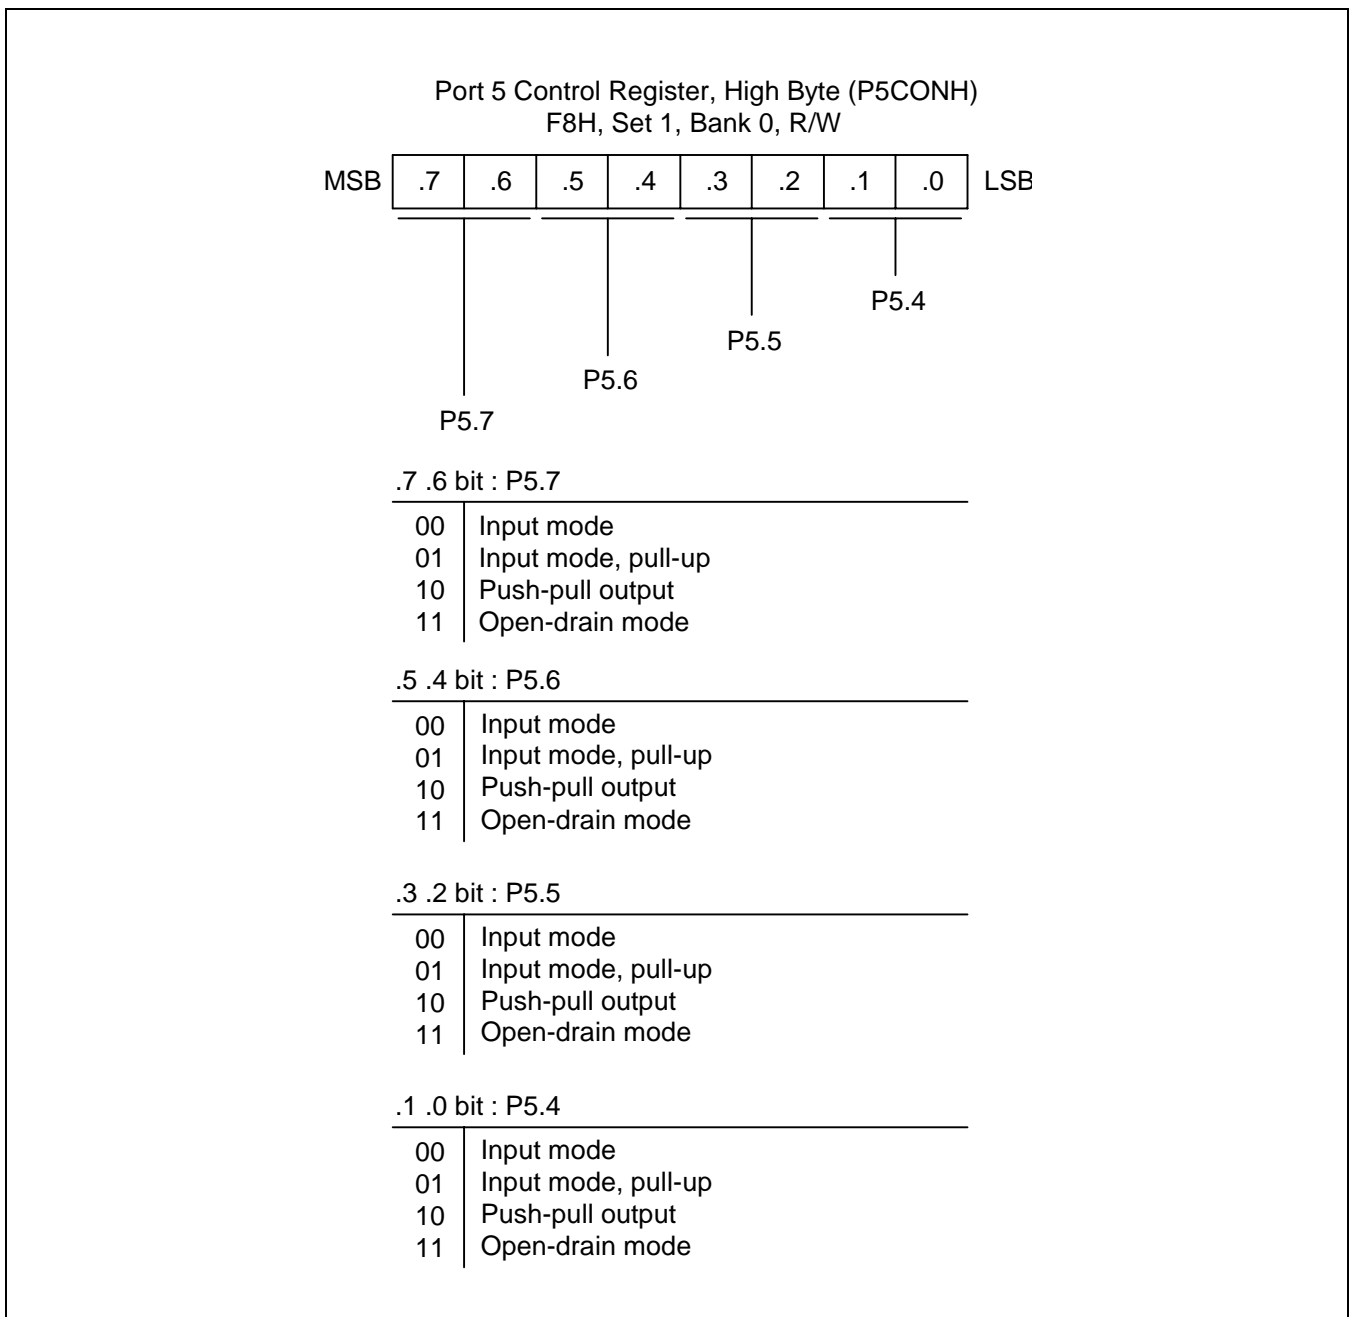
Port 5 Control Register, High Byte (P5CONH)
F8H, Set 1, Bank 0, R/W

| MSB | .7 | .6 | .5 | .4 | .3 | .2 | .1 | .0 | LSB |
|---|---|---|---|---|---|---|---|---|---|

P5.4

P5.5

P5.6

P5.7

.7 .6 bit : P5.7

| | |
|---|---|
| 00 | Input mode |
| 01 | Input mode, pull-up |
| 10 | Push-pull output |
| 11 | Open-drain mode |

.5 .4 bit : P5.6

| | |
|---|---|
| 00 | Input mode |
| 01 | Input mode, pull-up |
| 10 | Push-pull output |
| 11 | Open-drain mode |

.3 .2 bit : P5.5

| | |
|---|---|
| 00 | Input mode |
| 01 | Input mode, pull-up |
| 10 | Push-pull output |
| 11 | Open-drain mode |

.1 .0 bit : P5.4

| | |
|---|---|
| 00 | Input mode |
| 01 | Input mode, pull-up |
| 10 | Push-pull output |
| 11 | Open-drain mode |